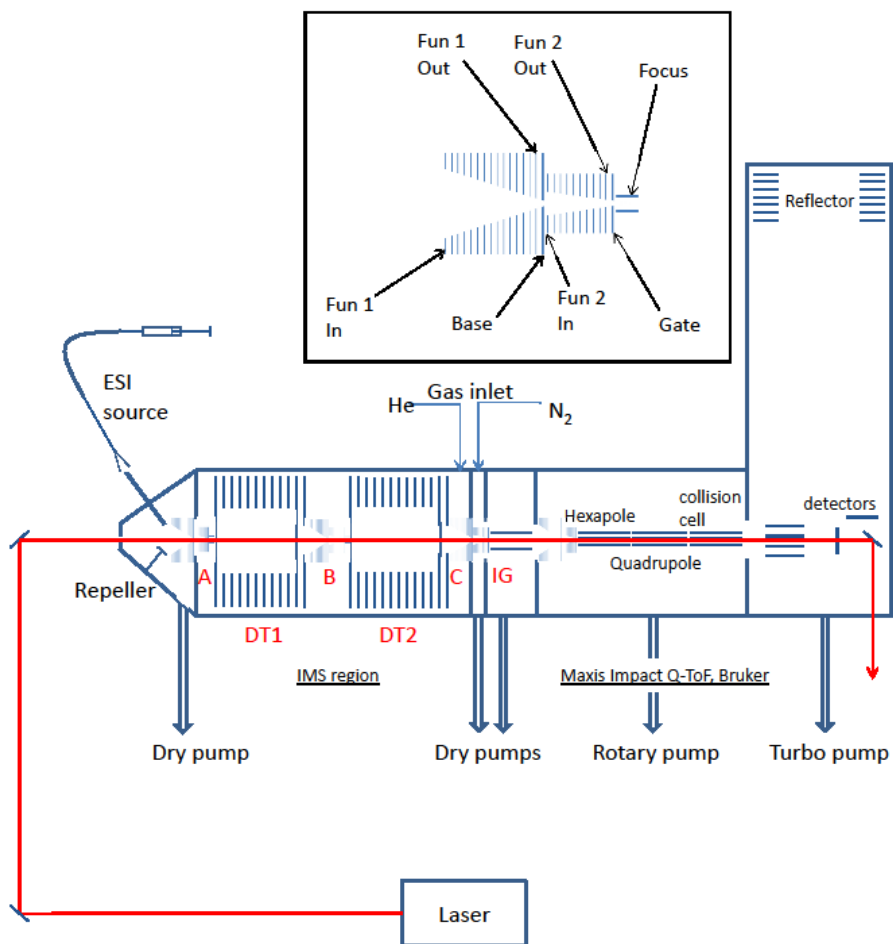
Fun 1 Out

Fun 2 Out

Focus

Fun 1 In

Base

Fun 2 In

Gate

Reflector

ESI source

Gas inlet

He

$N_2$

collision cell

detectors

Hexapole

Quadrupole

Repeller

A

B

C

IG

DT1

DT2

IMS region

Maxis Impact Q-ToF, Bruker

Dry pump

Dry pumps

Rotary pump

Turbo pump

Laser